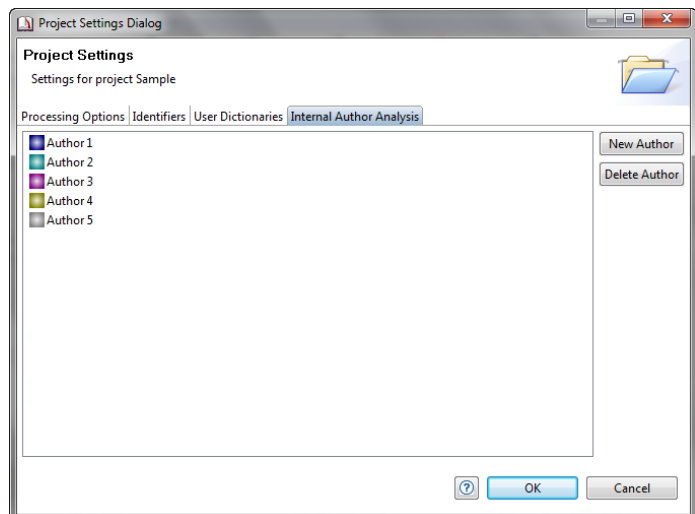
Project Settings Dialog

Project Settings

Settings for project Sample

Processing Options | Identifiers | User Dictionaries | Internal Author Analysis

Author 1
Author 2
Author 3
Author 4
Author 5

New Author
Delete Author

?
OK
Cancel